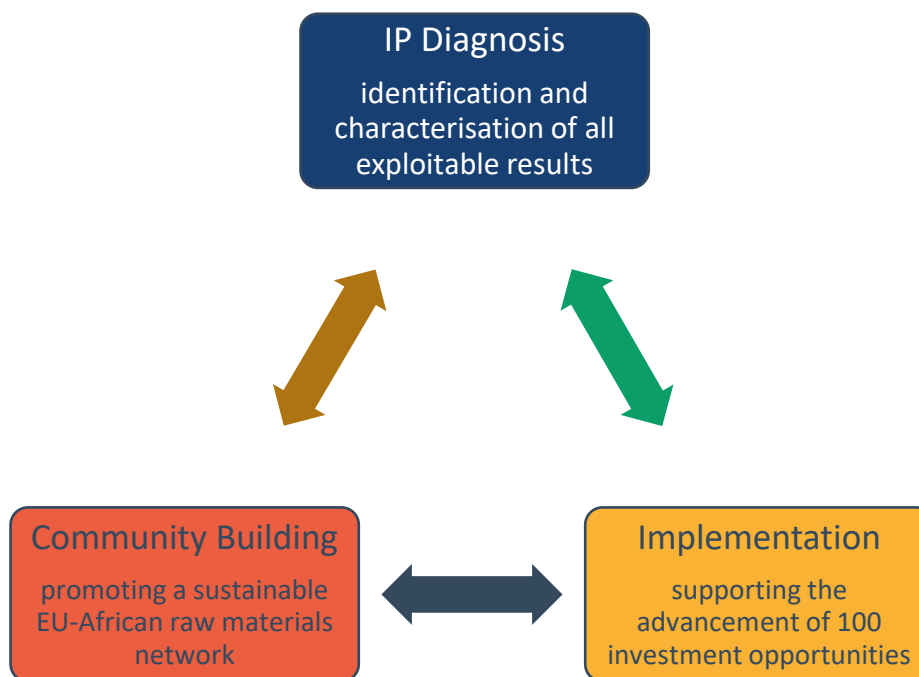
IP Diagnosis

identification and characterisation of all exploitable results

Community Building

promoting a sustainable EU-African raw materials network

Implementation

supporting the advancement of 100 investment opportunities